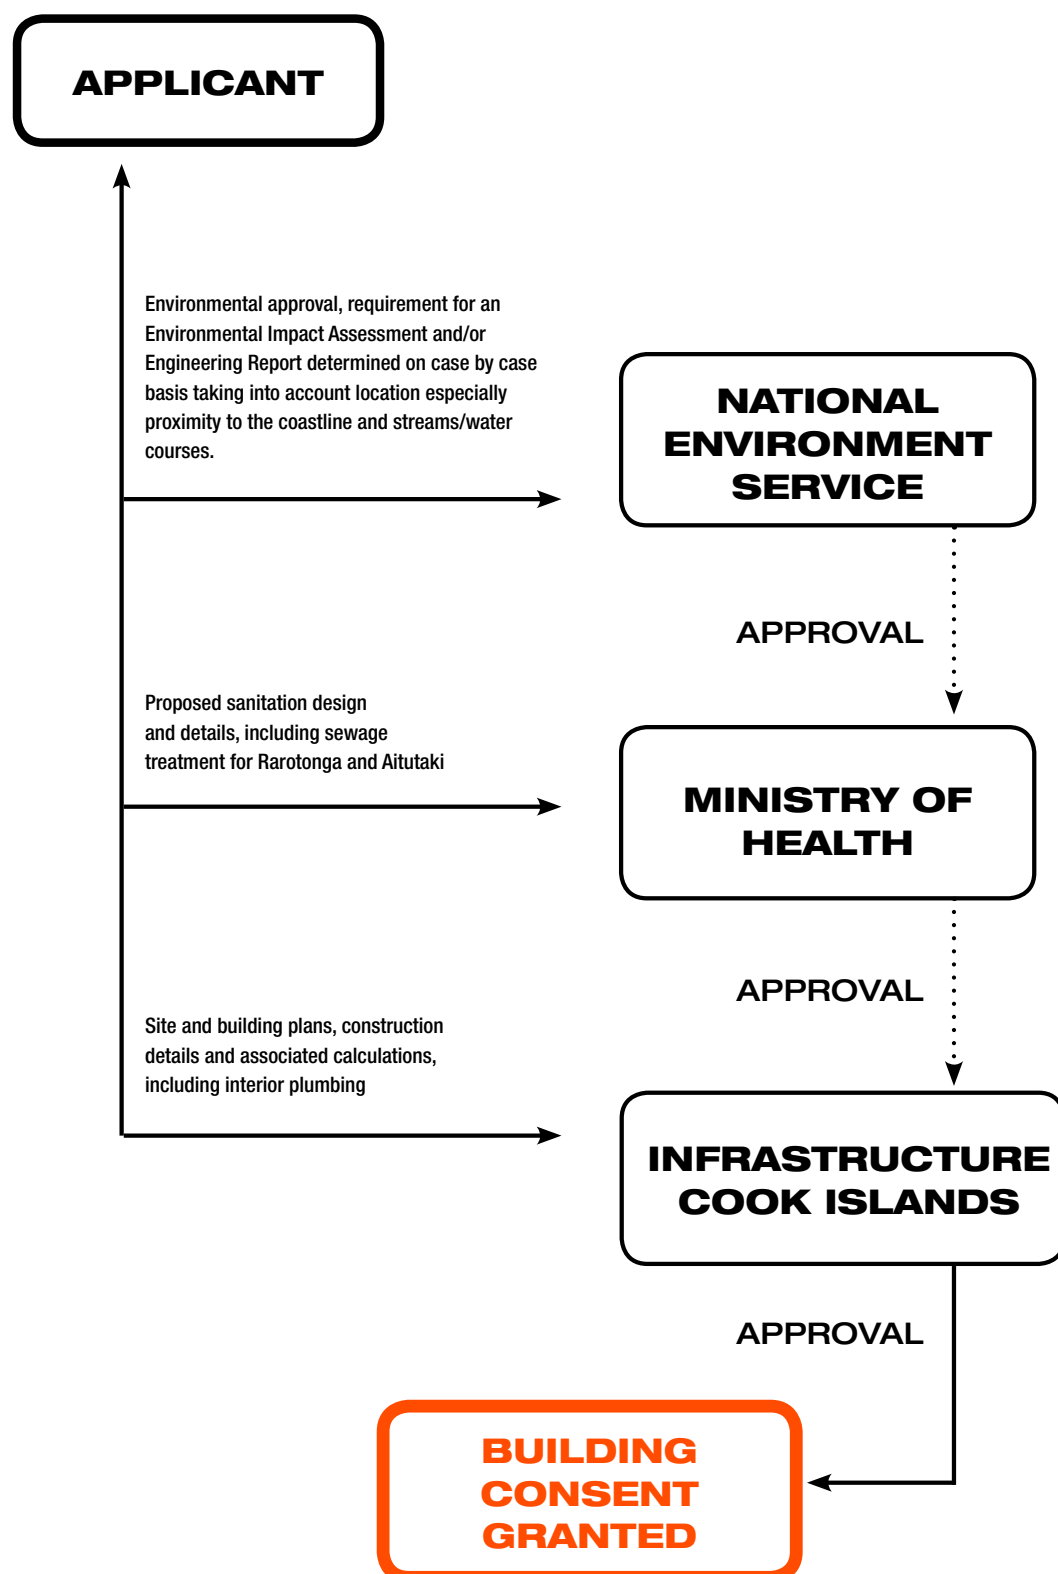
APPLICANT

Environmental approval, requirement for an Environmental Impact Assessment and/or Engineering Report determined on case by case basis taking into account location especially proximity to the coastline and streams/water courses.

NATIONAL ENVIRONMENT SERVICE

APPROVAL

Proposed sanitation design and details, including sewage treatment for Rarotonga and Aitutaki

MINISTRY OF HEALTH

APPROVAL

Site and building plans, construction details and associated calculations, including interior plumbing

INFRASTRUCTURE COOK ISLANDS

APPROVAL

BUILDING CONSENT GRANTED